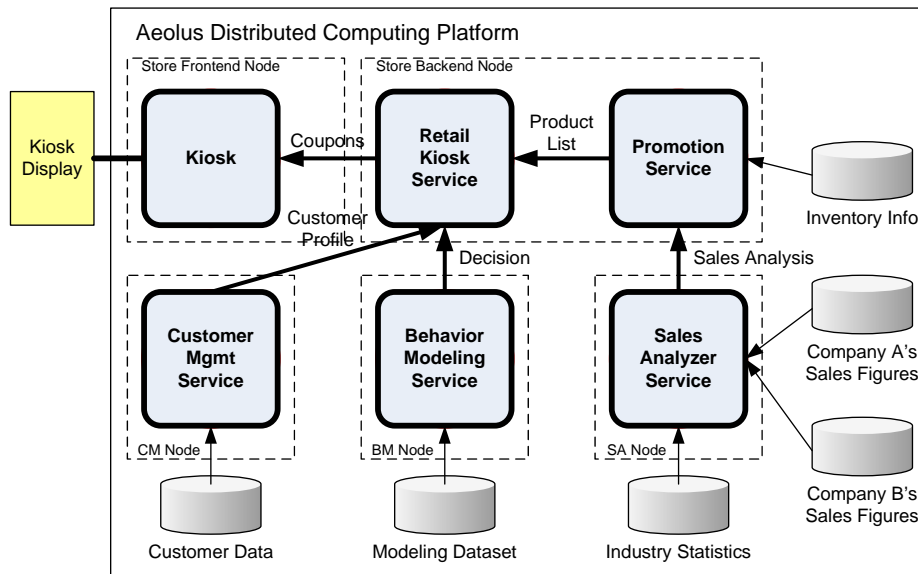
Aeolus Distributed Computing Platform

Store Frontend Node

Store Backend Node

Kiosk Display

Kiosk

Coupons

Retail Kiosk Service

Product List

Promotion Service

Inventory Info

Customer Profile

Decision

Sales Analysis

Customer Mgmt Service

Behavior Modeling Service

Sales Analyzer Service

Company A's Sales Figures

CM Node

BM Node

SA Node

Company B's Sales Figures

Customer Data

Modeling Dataset

Industry Statistics